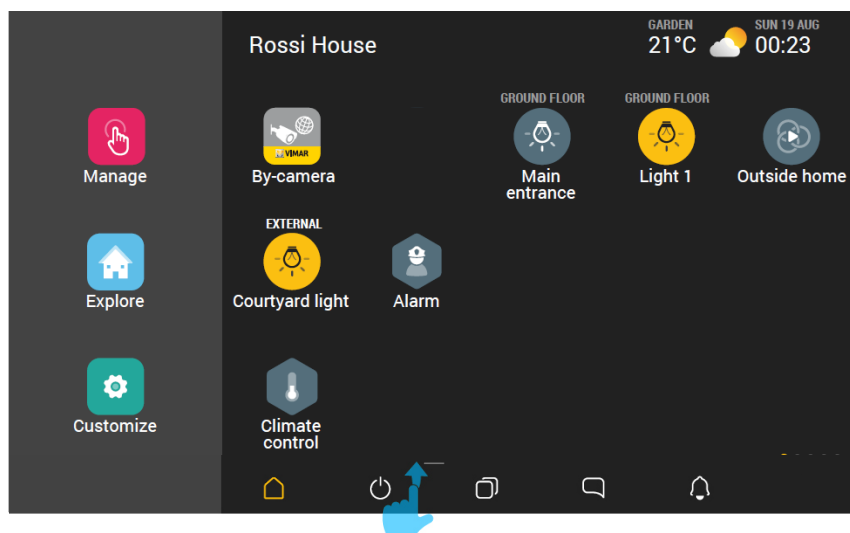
Rossi House

GARDEN
21°C

SUN 19 AUG
00:23

Manage

Explore

Customize

VIMAR
By-camera

GROUND FLOOR
Main entrance

GROUND FLOOR
Light 1

Outside home

EXTERNAL
Courtyard light

Alarm

Climate control